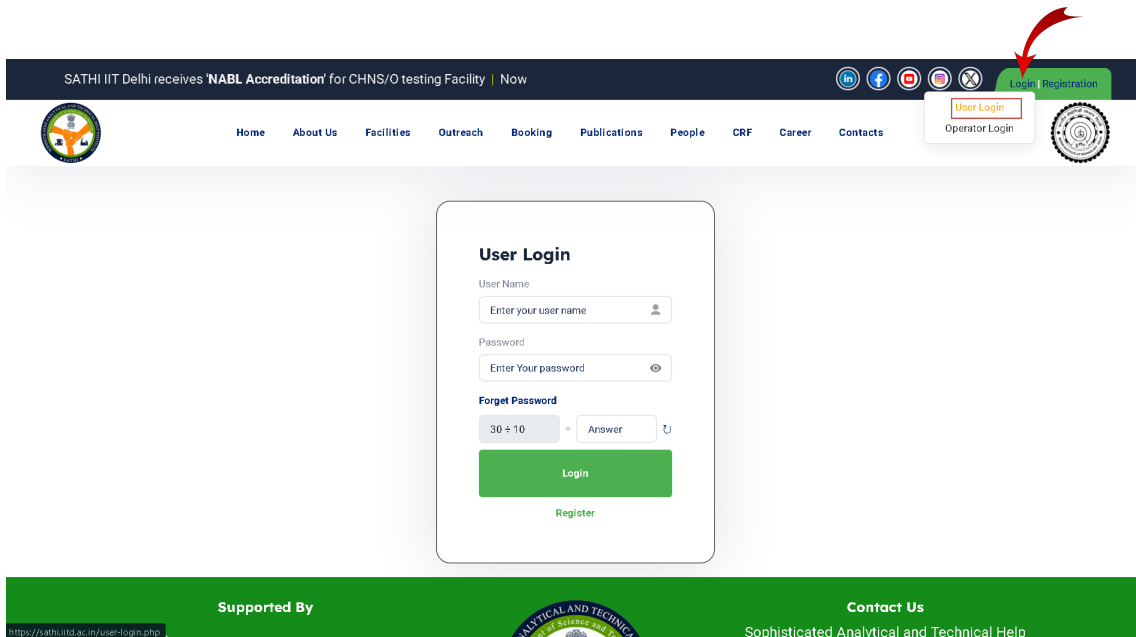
SATHI IIT Delhi receives 'NABL Accreditation' for CHNS/O testing Facility | Now

Login | Registration

User Login
Operator Login

Home About Us Facilities Outreach Booking Publications People CRF Career Contacts

User Login

User Name

Enter your user name

Password

Enter Your password

Forget Password

30 + 10 = Answer

Login

Register

Supported By

Contact Us

Sophisticated Analytical and Technical Help

https://sathi.iitd.ac.in/user-login.php